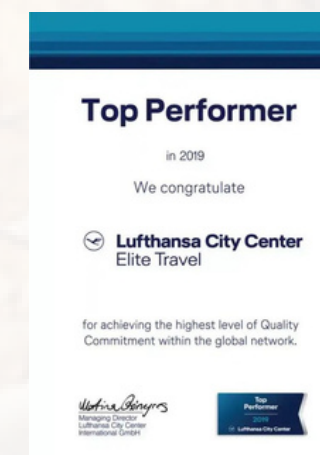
Top Performer

in 2019

We congratulate

Lufthansa City Center
Elite Travel

for achieving the highest level of Quality Commitment within the global network.

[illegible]
Managing Director
Lufthansa City Center
International GmbH

Top
Performer
2019
Lufthansa City Center